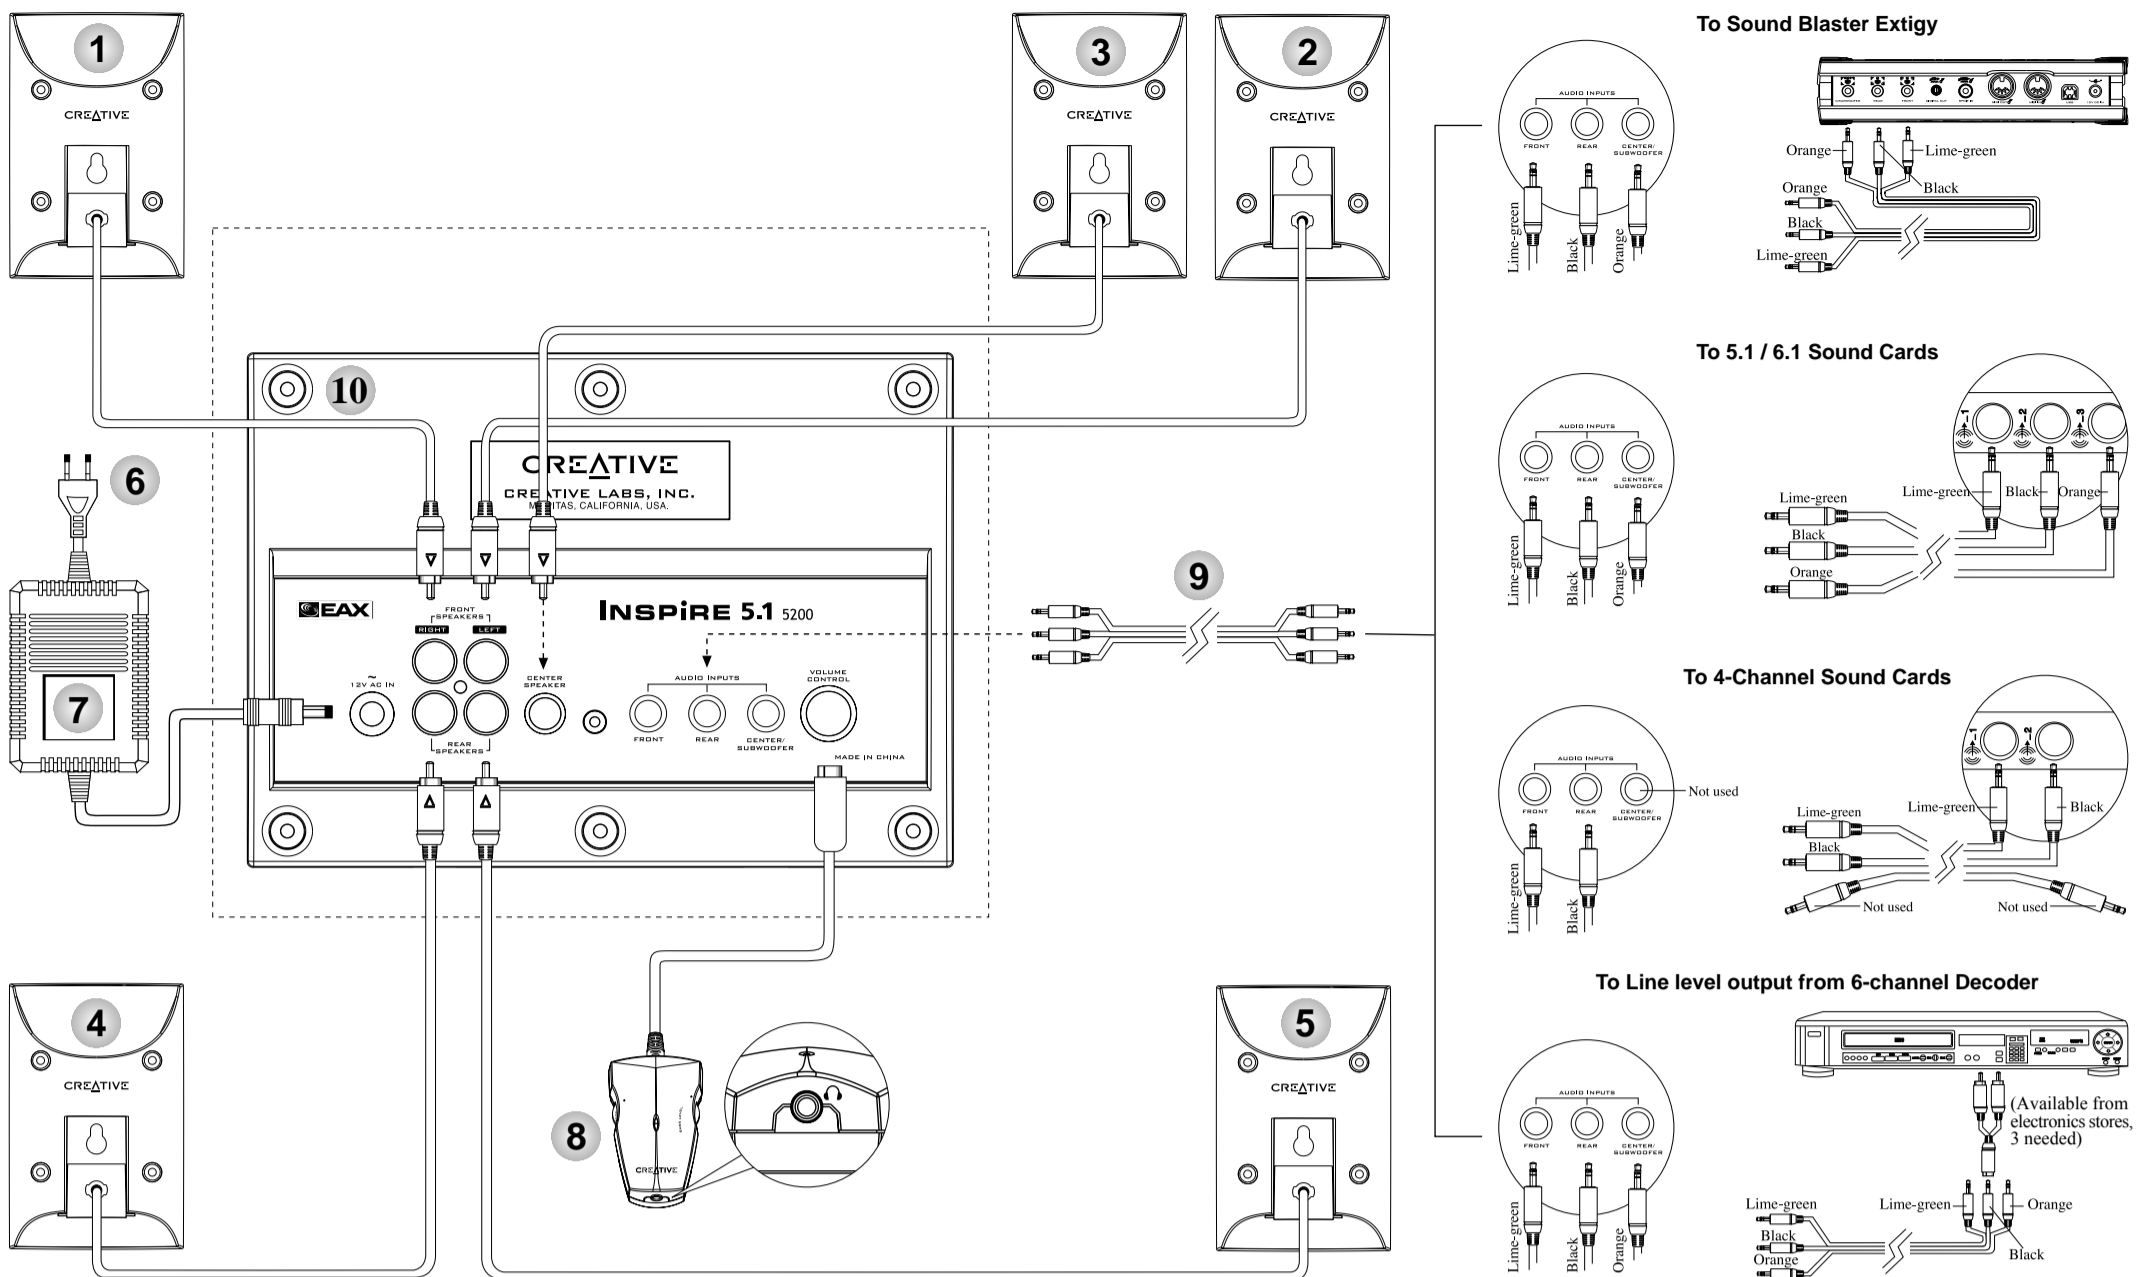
1

CREATIVE

3

CREATIVE

2

CREATIVE

10

CREATIVE
CREATIVE LABS, INC.
MILPITAS, CALIFORNIA, USA.

6

7

EAX

INSPIRE 5.1 5200

FRONT SPEAKERS
RIGHT LEFT

12V AC IN

REAR SPEAKERS

CENTER SPEAKER

AUDIO INPUTS
FRONT REAR CENTER/ SUBWOOFER

VOLUME CONTROL

MADE IN CHINA

9

4

CREATIVE

8

CREATIVE

5

CREATIVE

To Sound Blaster Extigy

AUDIO INPUTS
FRONT REAR CENTER/ SUBWOOFER

Lime-green Black Orange

Orange Lime-green Black

Orange Black Lime-green

To 5.1 / 6.1 Sound Cards

AUDIO INPUTS
FRONT REAR CENTER/ SUBWOOFER

Lime-green Black Orange

1 2 3

Lime-green Black Orange

Lime-green Black Orange

To 4-Channel Sound Cards

AUDIO INPUTS
FRONT REAR CENTER/ SUBWOOFER

Not used

Lime-green Black

1 2

Lime-green Black

Lime-green Black

Not used Not used

To Line level output from 6-channel Decoder

AUDIO INPUTS
FRONT REAR CENTER/ SUBWOOFER

Lime-green Black Orange

(Available from electronics stores, 3 needed)

Lime-green Orange Black

Lime-green Black Orange